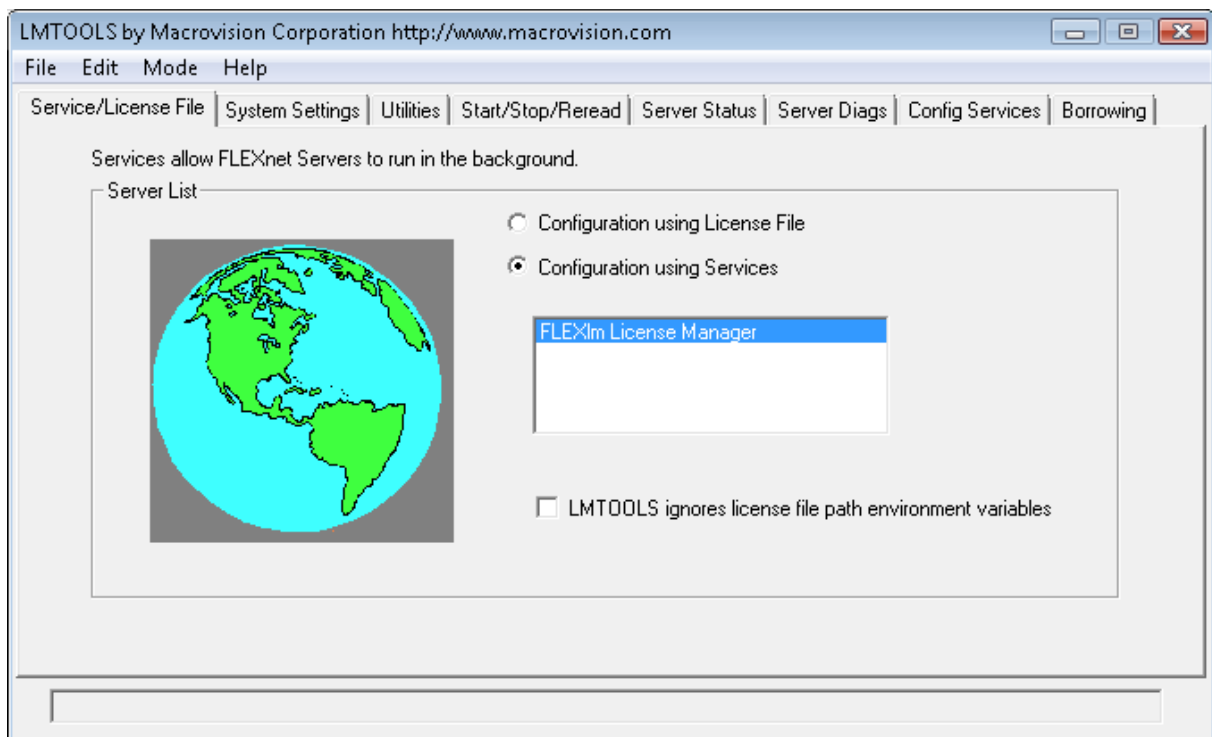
LMTOOLS by Macrovision Corporation http://www.macrovision.com

File Edit Mode Help

Service/License File | System Settings | Utilities | Start/Stop/Reread | Server Status | Server Diags | Config Services | Borrowing

Services allow FLEXnet Servers to run in the background.

Server List

Configuration using License File

Configuration using Services

FLEXlm License Manager

LMTOOLS ignores license file path environment variables